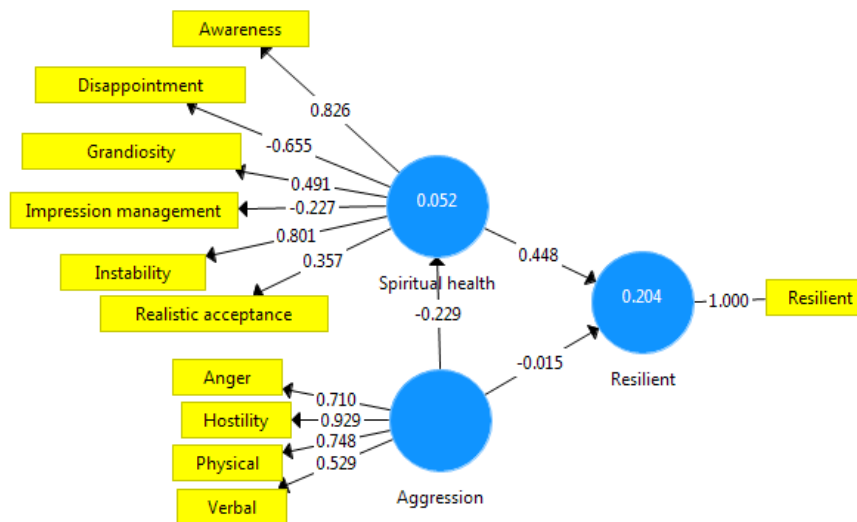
Awareness
0.826
Disappointment
-0.655
Grandiosity
0.491
Impression management
-0.227
0.801
Instability
0.357
Realistic acceptance
0.052
Spiritual health
0.448
0.204
1.000
Resilient
Resilient
-0.229
-0.015
Anger
0.710
Hostility
0.929
0.748
Physical
0.529
Verbal
Aggression